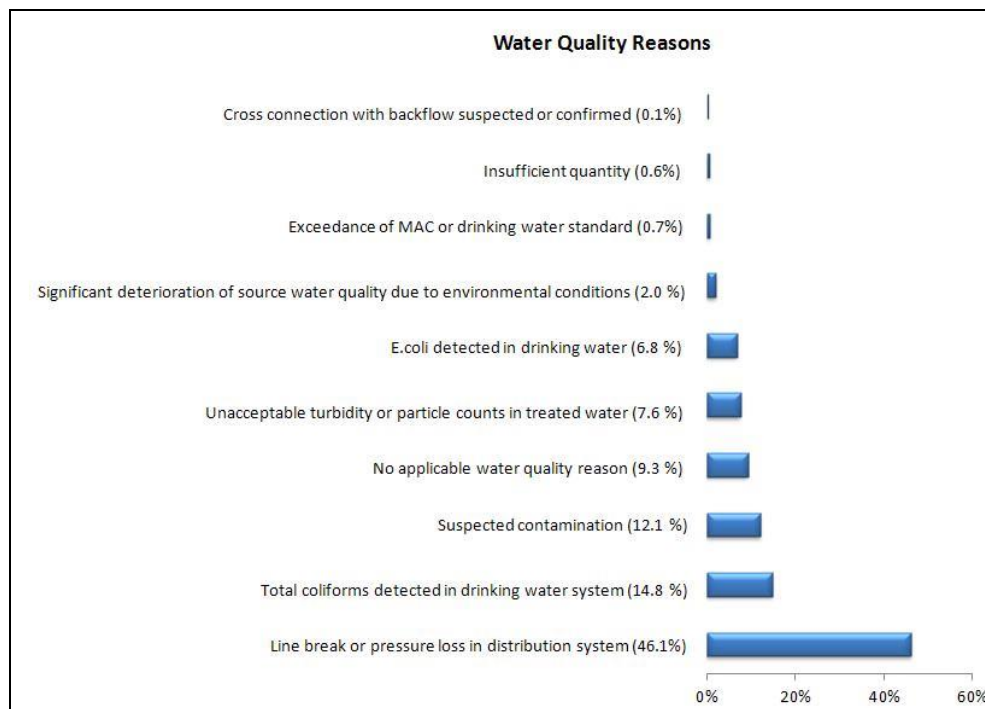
Water Quality Reasons

Cross connection with backflow suspected or confirmed (0.1%)

Insufficient quantity (0.6%)

Exceedance of MAC or drinking water standard (0.7%)

Significant deterioration of source water quality due to environmental conditions (2.0 %)

E.coli detected in drinking water (6.8 %)

Unacceptable turbidity or particle counts in treated water (7.6 %)

No applicable water quality reason (9.3 %)

Suspected contamination (12.1 %)

Total coliforms detected in drinking water system (14.8 %)

Line break or pressure loss in distribution system (46.1%)

0% 20% 40% 60%